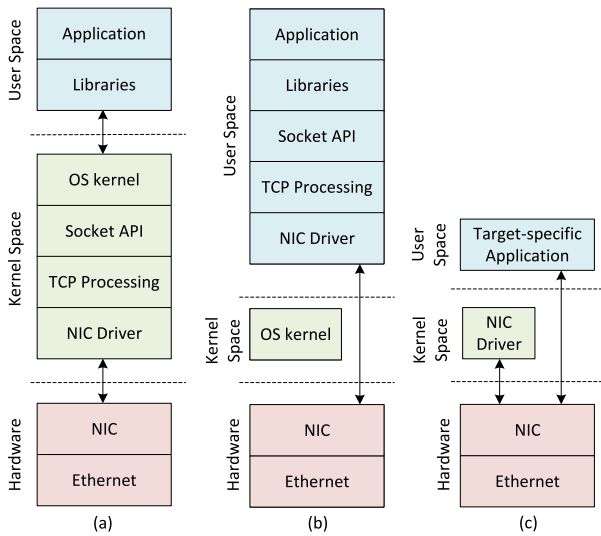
User Space
Application
Libraries

Kernel Space
OS kernel
Socket API
TCP Processing
NIC Driver

Hardware
NIC
Ethernet

(a)

User Space
Application
Libraries
Socket API
TCP Processing
NIC Driver

Kernel Space
OS kernel

Hardware
NIC
Ethernet

(b)

User Space
Target-specific Application

Kernel Space
NIC Driver

Hardware
NIC
Ethernet

(c)